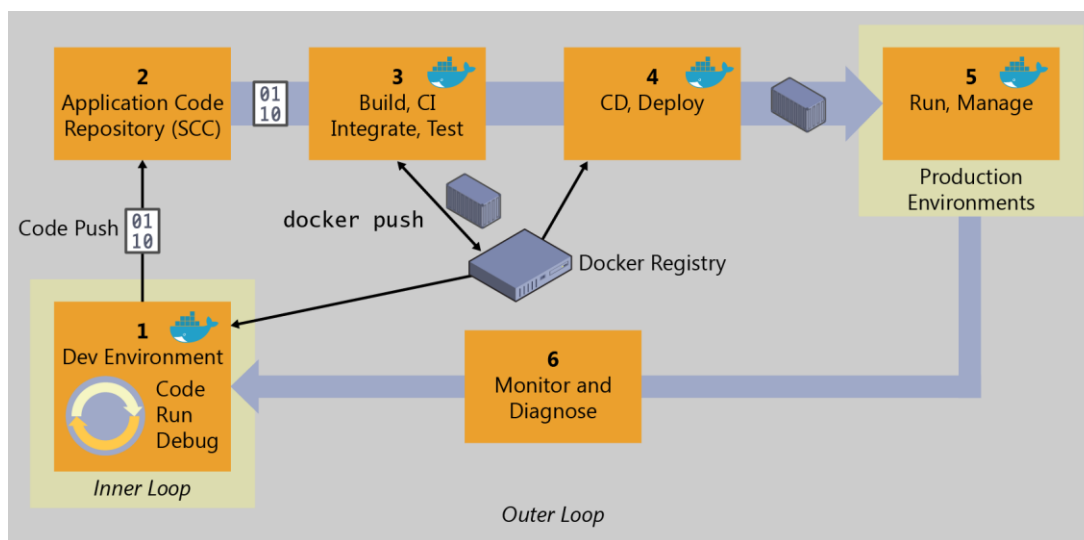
2
Application Code Repository (SCC)

01
10

3
Build, CI
Integrate, Test

4
CD, Deploy

5
Run, Manage

Production Environments

Code Push

01
10

docker push

Docker Registry

1
Dev Environment
Code
Run
Debug

Inner Loop

6
Monitor and Diagnose

Outer Loop